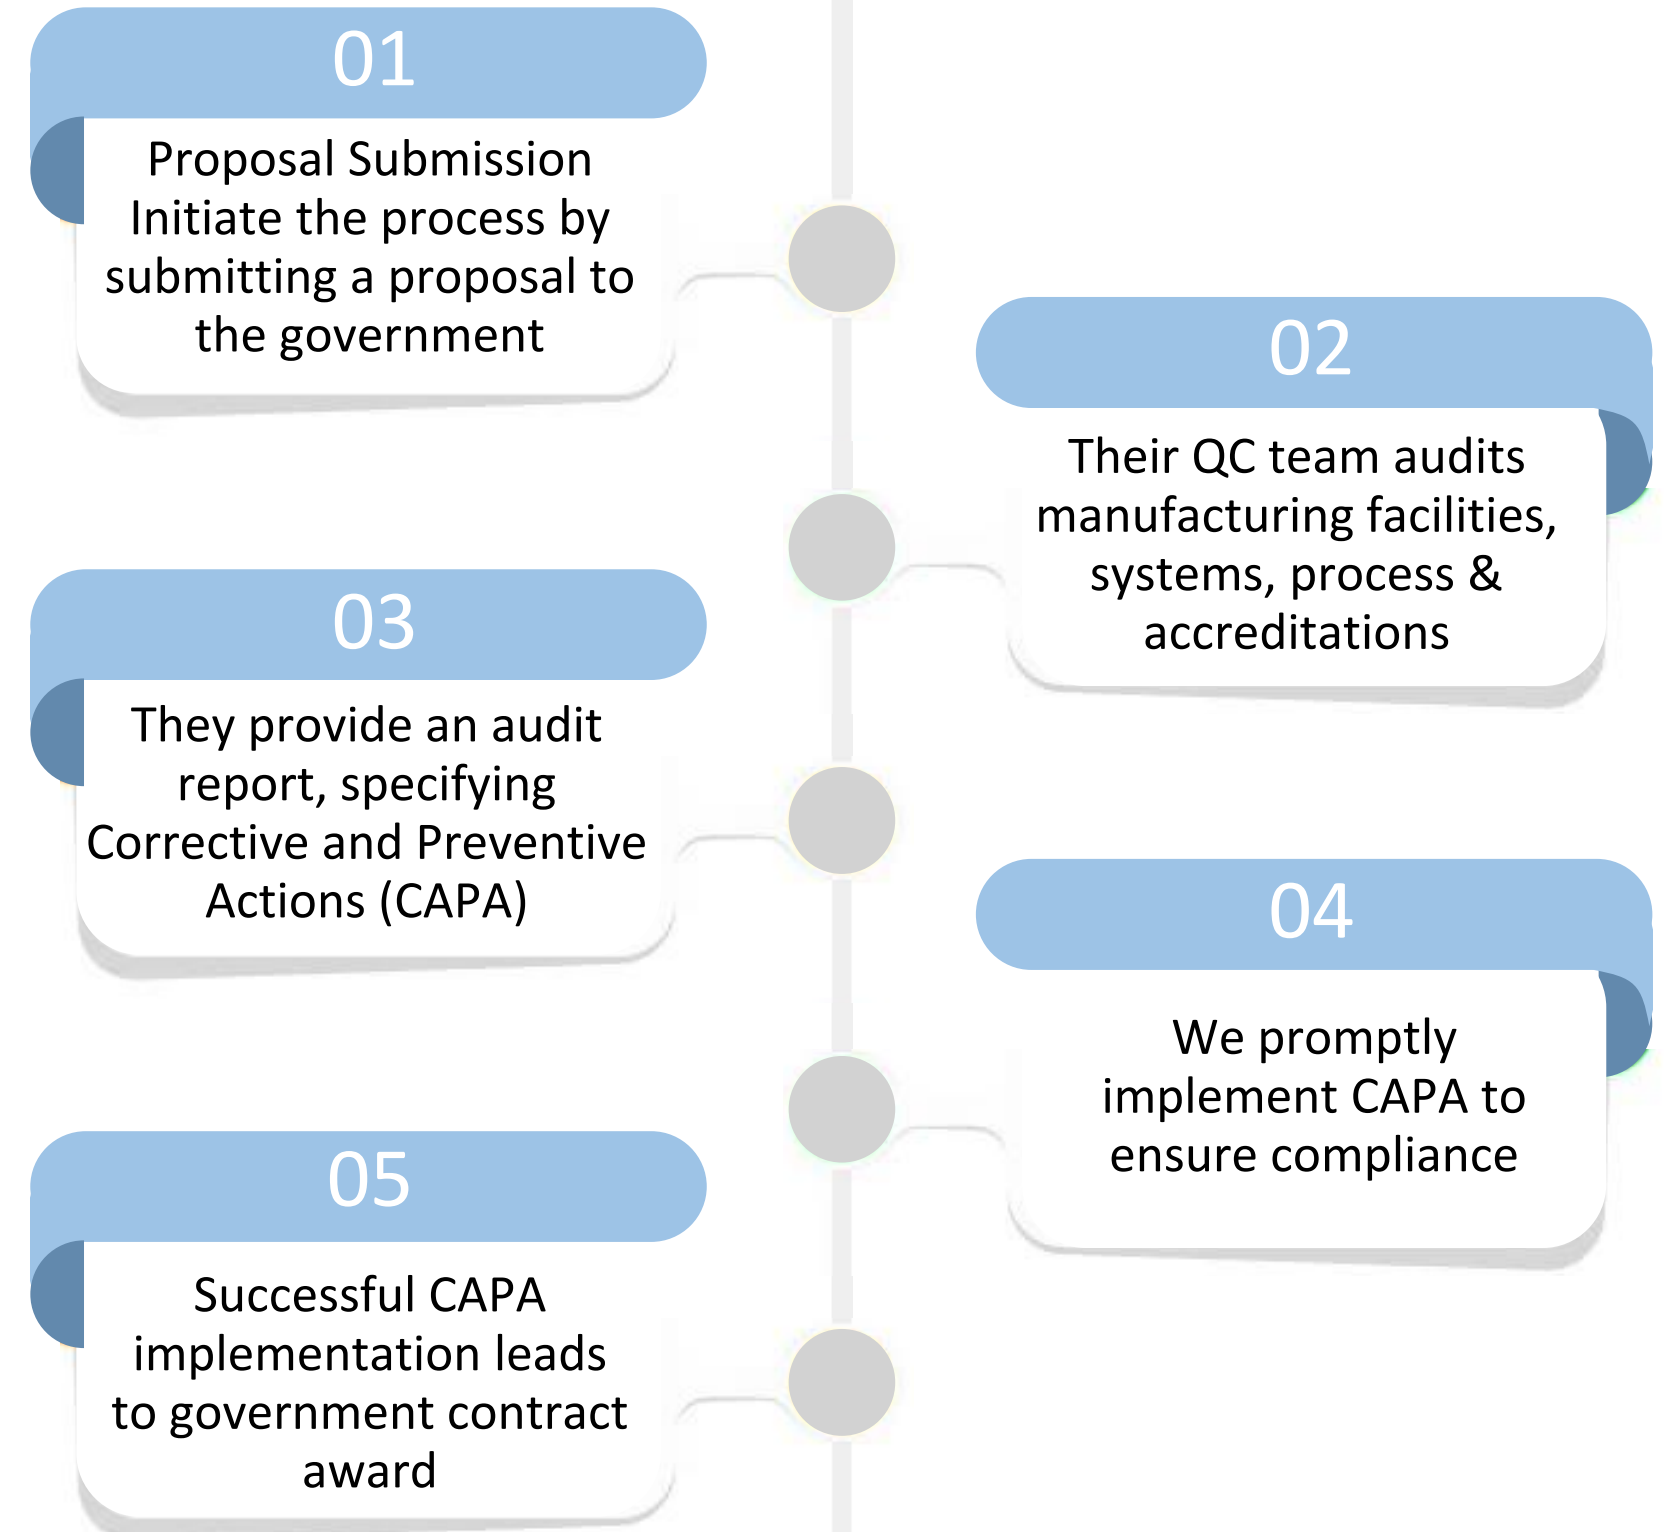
01

Proposal Submission Initiate the process by submitting a proposal to the government

02

Their QC team audits manufacturing facilities, systems, process & accreditations

03

They provide an audit report, specifying Corrective and Preventive Actions (CAPA)

04

We promptly implement CAPA to ensure compliance

05

Successful CAPA implementation leads to government contract award